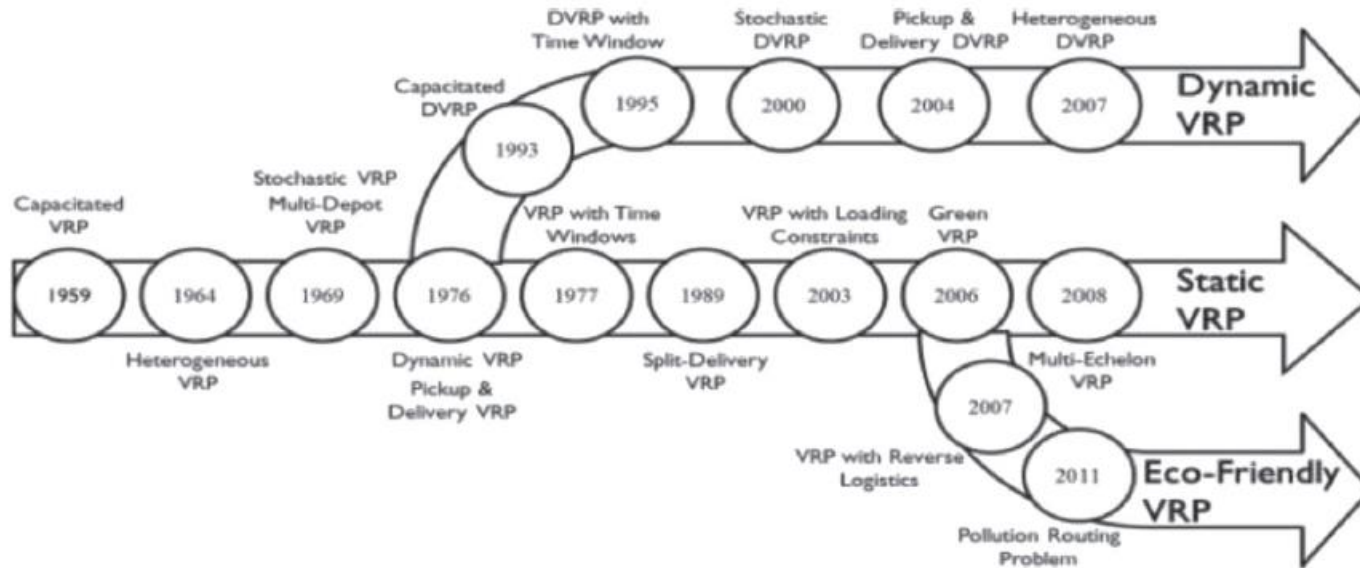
DVRP with Time Window

Stochastic DVRP

Pickup & Delivery DVRP

Heterogeneous DVRP

Capacitated DVRP

1995

2000

2004

2007

Dynamic VRP

1993

Stochastic VRP Multi-Depot VRP

Capacitated VRP

VRP with Time Windows

VRP with Loading Constraints

Green VRP

1959

1964

1969

1976

1977

1989

2003

2006

2008

Static VRP

Heterogeneous VRP

Dynamic VRP Pickup & Delivery VRP

Split-Delivery VRP

Multi-Echelon VRP

2007

VRP with Reverse Logistics

2011

Eco-Friendly VRP

Pollution Routing Problem